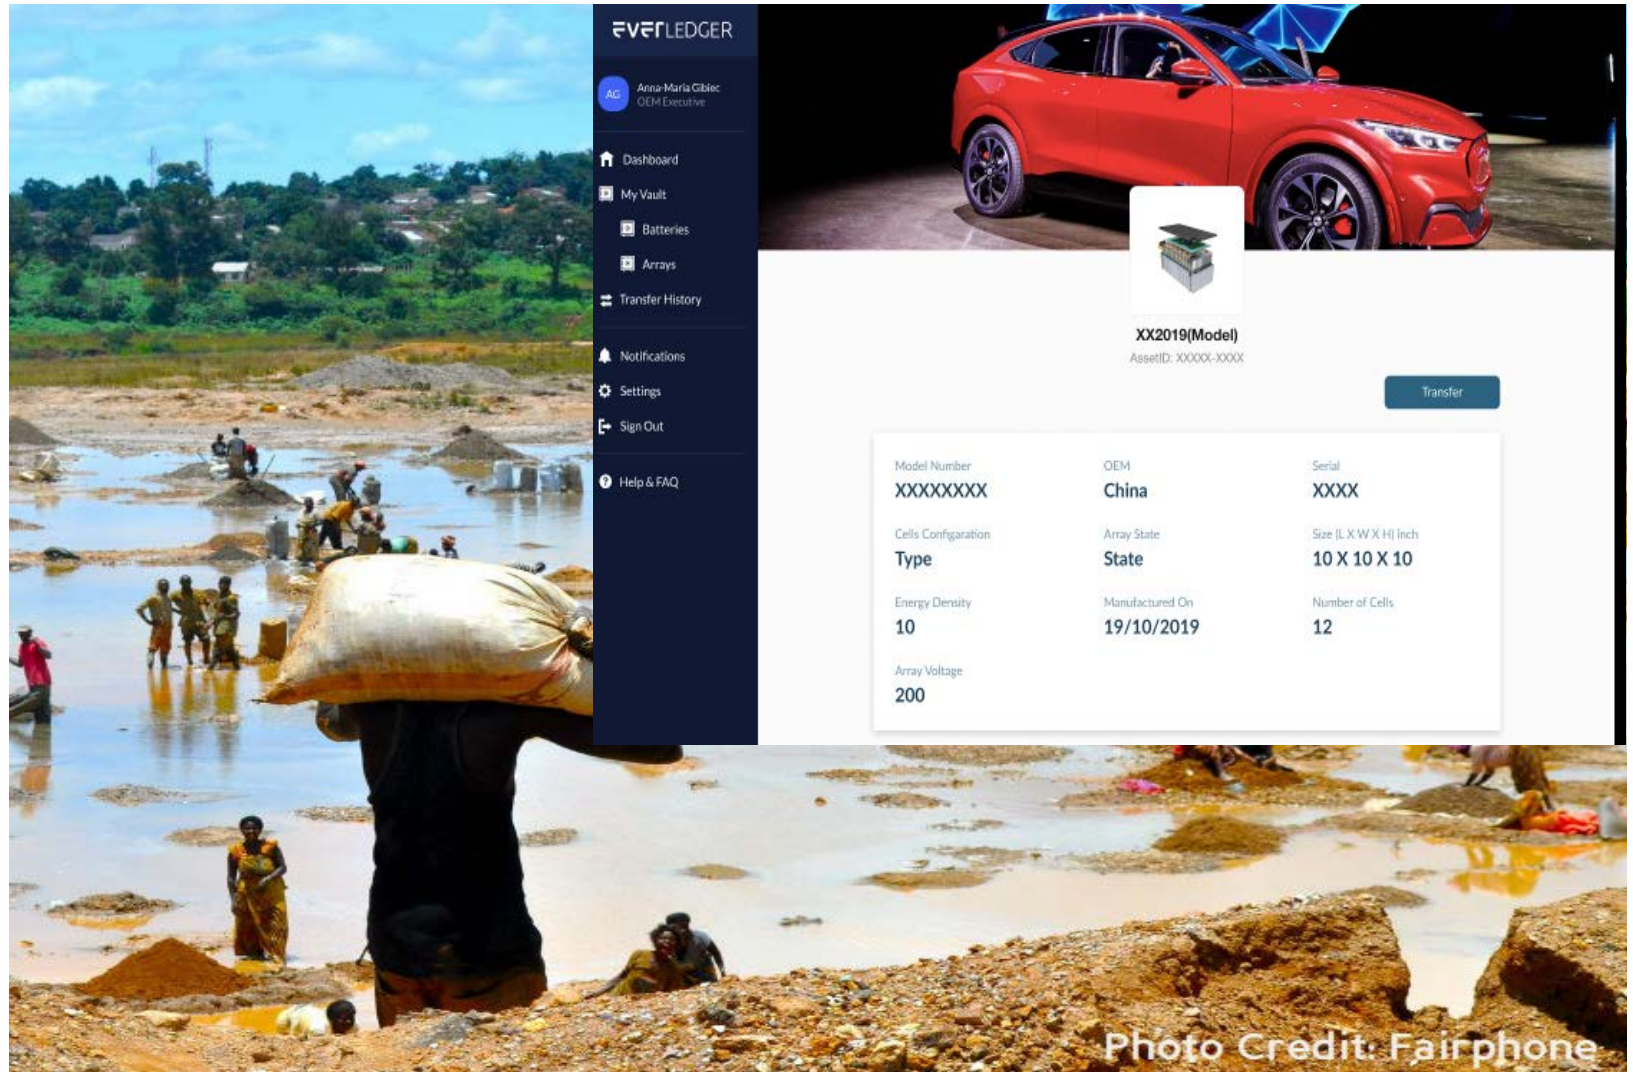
EVERLEDGER

AG Anna-Maria Gibiec
OEM Executive

Dashboard
My Vault
Batteries
Arrays
Transfer History

Notifications
Settings
Sign Out

Help & FAQ

XX2019(Model)
AssetID: XXXXX-XXXX

Transfer

| Model Number | OEM | Serial |
|---|---|---|
| XXXXXXXX | China | XXXX |
| Cells Configuration | Array State | Size (L X W X H) inch |
| Type | State | 10 X 10 X 10 |
| Energy Density | Manufactured On | Number of Cells |
| 10 | 19/10/2019 | 12 |
| Array Voltage | | |
| 200 | | |

Photo Credit: Fairphone